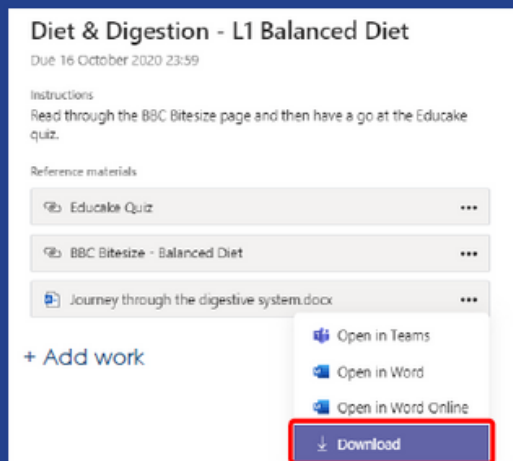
Diet & Digestion - L1 Balanced Diet

Due 16 October 2020 23:59

Instructions

Read through the BBC Bitesize page and then have a go at the Educake quiz.

Reference materials

Educake Quiz •••

BBC Bitesize - Balanced Diet •••

Journey through the digestive system.docx •••

+ Add work

Open in Teams

Open in Word

Open in Word Online

Download